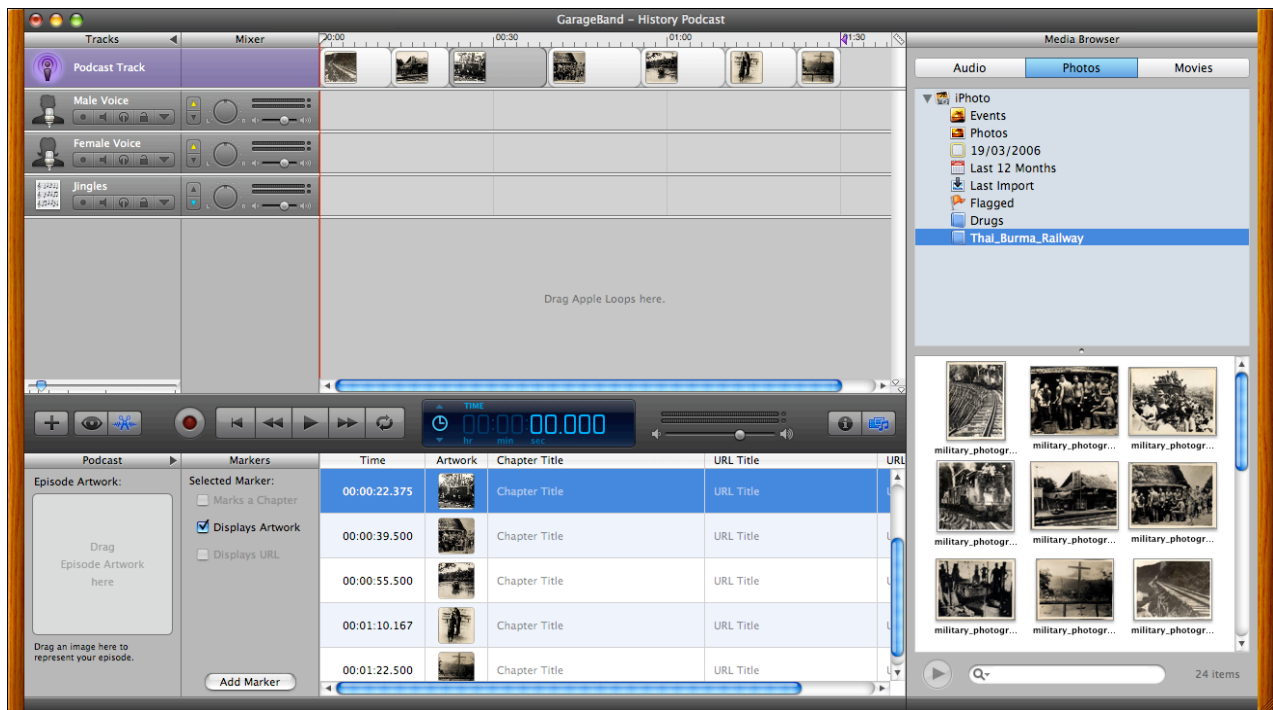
GarageBand – History Podcast

Tracks
Mixer
00:00
00:30
01:00
01:30

Podcast Track
Male Voice
Female Voice
Jingles

Drag Apple Loops here.

TIME
00:00:00.000
hr min sec

Media Browser
Audio
Photos
Movies

iPhoto
Events
Photos
19/03/2006
Last 12 Months
Last Import
Flagged
Drugs
Thai_Burma_Railway

military_photogr...
military_photogr...
military_photogr...
military_photogr...
military_photogr...
military_photogr...
military_photogr...
military_photogr...
military_photogr...

24 items

Podcast
Episode Artwork:
Drag Episode Artwork here
Drag an image here to represent your episode.

Markers
Selected Marker:
Marks a Chapter
Displays Artwork
Displays URL
Add Marker

| Time | Artwork | Chapter Title | URL Title | URL |
|---|---|---|---|---|
| 00:00:22.375 | | Chapter Title | URL Title | U |
| 00:00:39.500 | | Chapter Title | URL Title | U |
| 00:00:55.500 | | Chapter Title | URL Title | U |
| 00:01:10.167 | | Chapter Title | URL Title | U |
| 00:01:22.500 | | Chapter Title | URL Title | U |